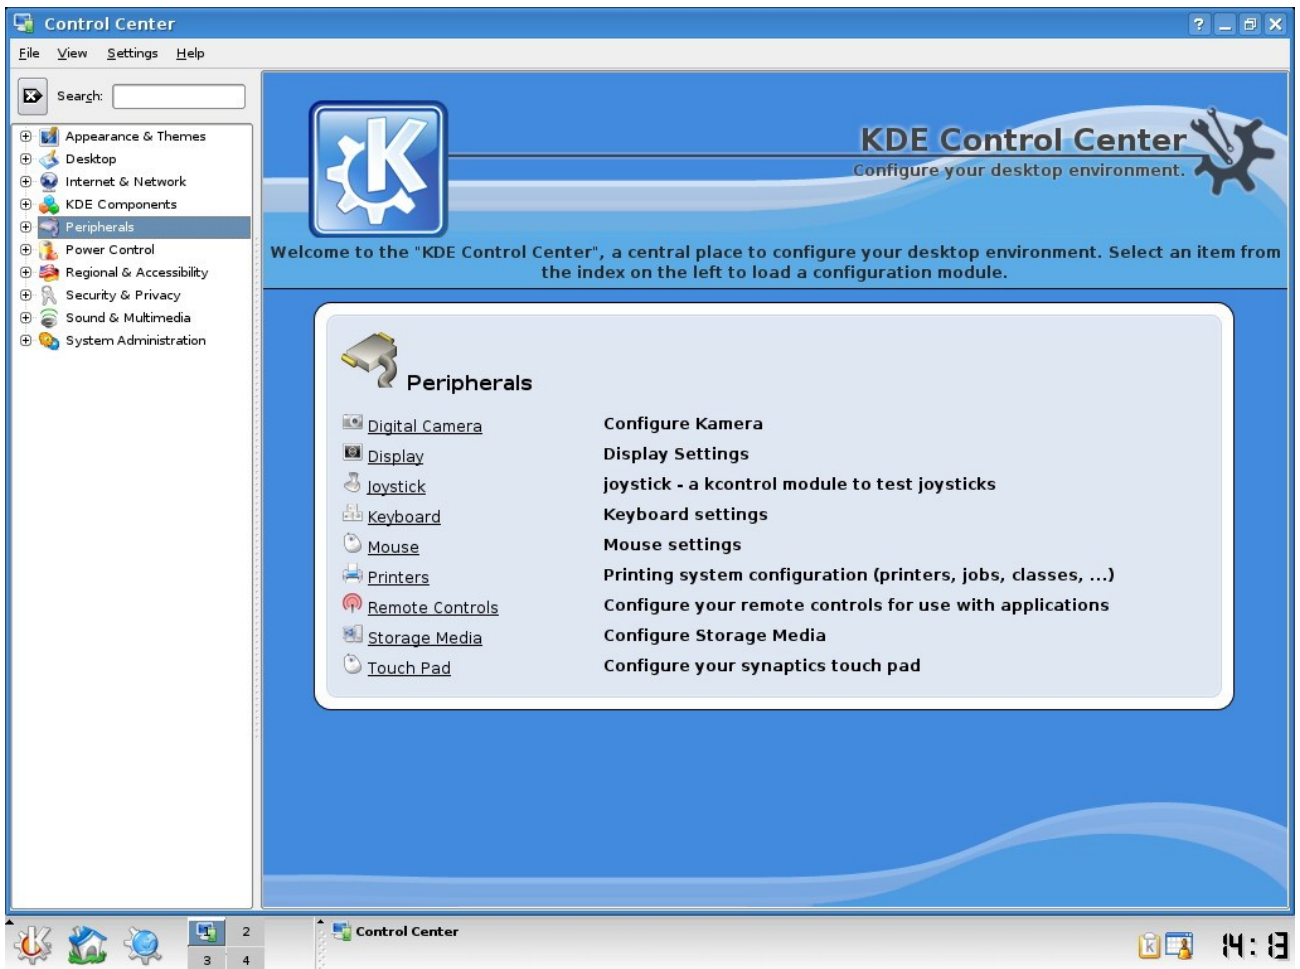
Control Center

File View Settings Help

Search:

Appearance & Themes
Desktop
Internet & Network
KDE Components
Peripherals
Power Control
Regional & Accessibility
Security & Privacy
Sound & Multimedia
System Administration

KDE Control Center
Configure your desktop environment.

Welcome to the "KDE Control Center", a central place to configure your desktop environment. Select an item from the index on the left to load a configuration module.

Peripherals

| | |
|---|---|
| Digital Camera | Configure Kamera |
| Display | Display Settings |
| Joystick | joystick - a kcontrol module to test joysticks |
| Keyboard | Keyboard settings |
| Mouse | Mouse settings |
| Printers | Printing system configuration (printers, jobs, classes, ...) |
| Remote Controls | Configure your remote controls for use with applications |
| Storage Media | Configure Storage Media |
| Touch Pad | Configure your synaptics touch pad |

2
3 4

Control Center

14:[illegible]